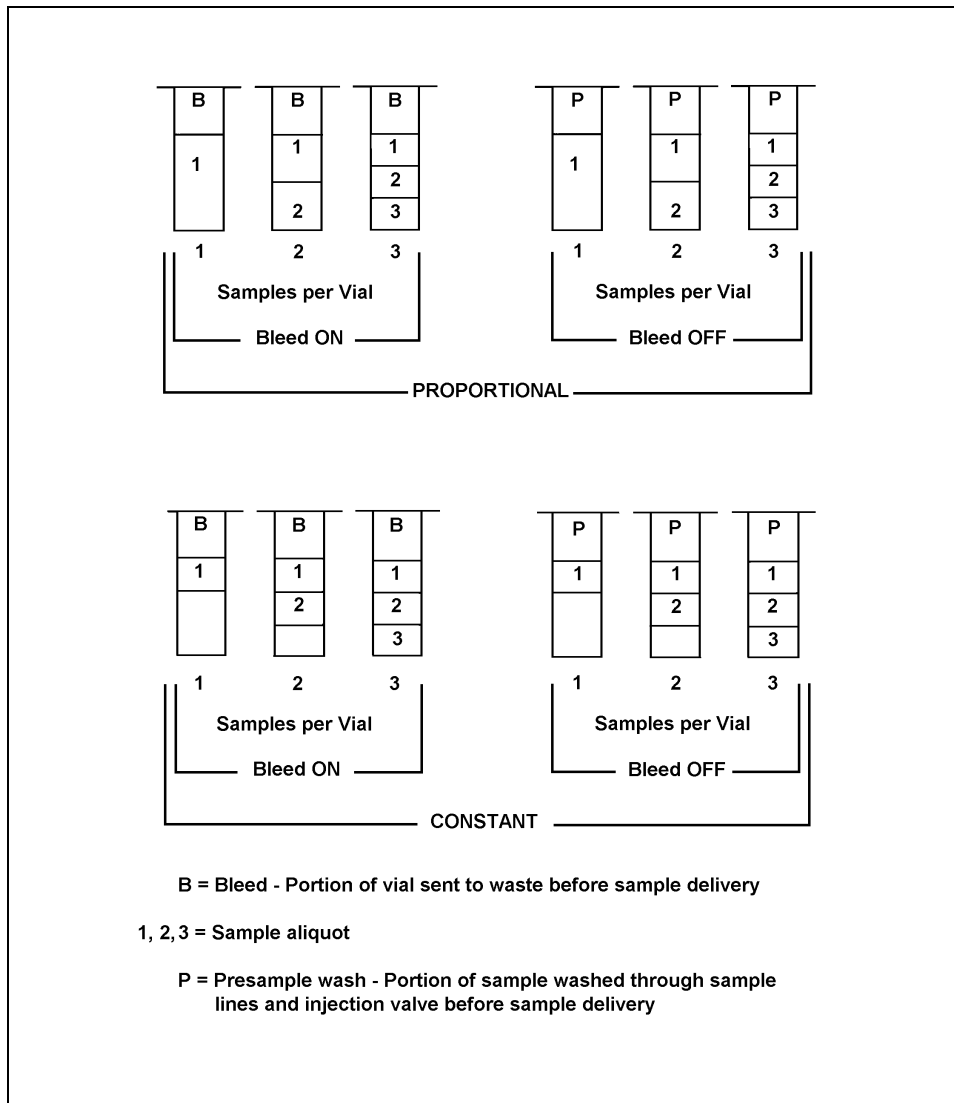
B
1
B
1
2
B
1
2
3
1 2 3
Samples per Vial
Bleed ON

P
1
P
1
2
P
1
2
3
1 2 3
Samples per Vial
Bleed OFF

PROPORTIONAL

B
1
B
1
2
B
1
2
3
1 2 3
Samples per Vial
Bleed ON

P
1
P
1
2
P
1
2
3
1 2 3
Samples per Vial
Bleed OFF

CONSTANT

B = Bleed - Portion of vial sent to waste before sample delivery

1, 2, 3 = Sample aliquot

P = Presample wash - Portion of sample washed through sample lines and injection valve before sample delivery